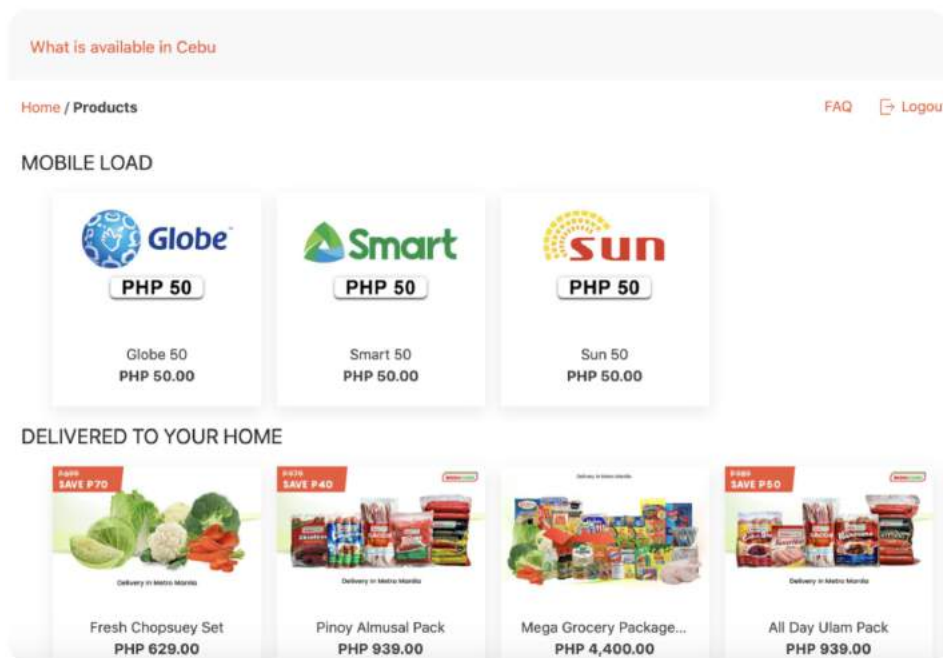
What is available in Cebu

Home / Products

FAQ Logou

MOBILE LOAD

Globe
PHP 50
Globe 50
PHP 50.00

Smart
PHP 50
Smart 50
PHP 50.00

SUN
PHP 50
Sun 50
PHP 50.00

DELIVERED TO YOUR HOME

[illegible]
SAVE P70
Delivery in Metro Manila
Fresh Chopsuey Set
PHP 629.00

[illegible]
SAVE P40
Delivery in Metro Manila
Pinoy Almusal Pack
PHP 939.00

Delivery in Metro Manila
Mega Grocery Package...
PHP 4,400.00

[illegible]
SAVE P50
Delivery in Metro Manila
All Day Ulam Pack
PHP 939.00